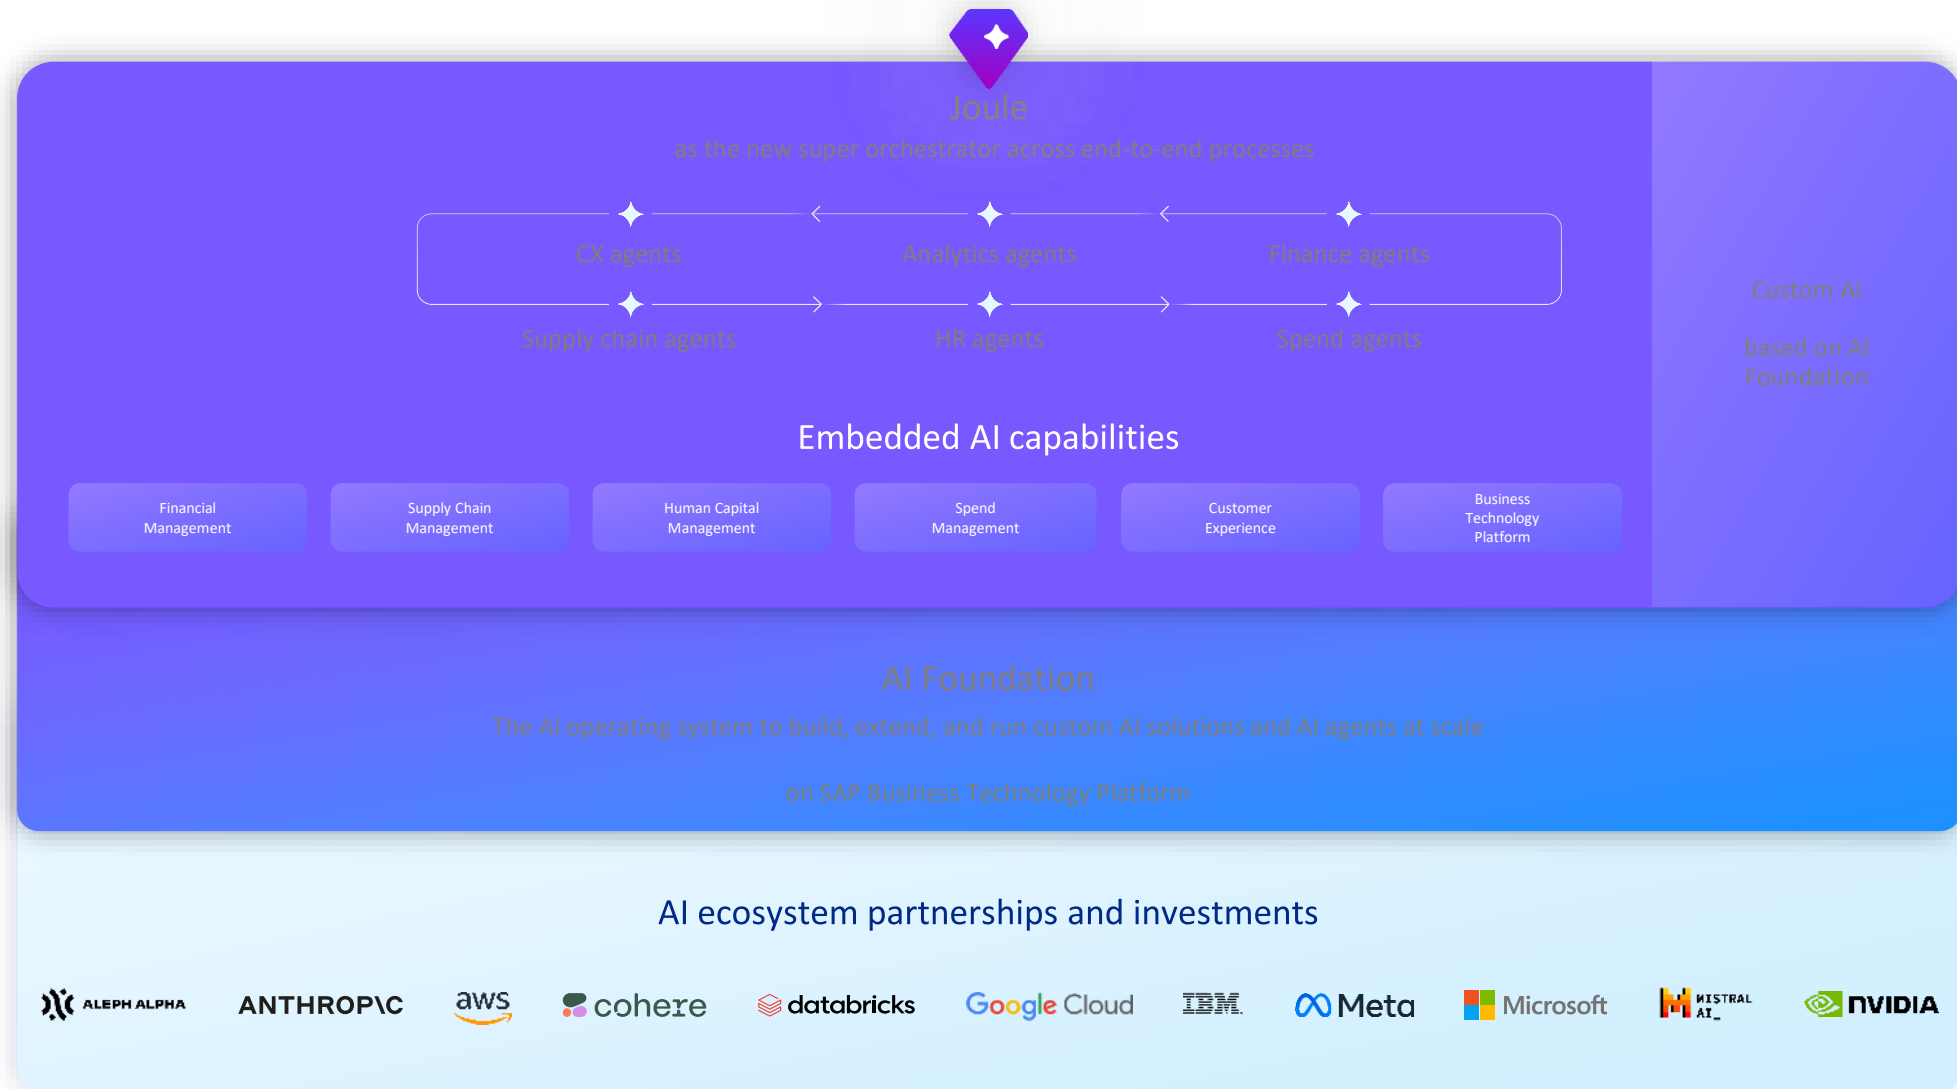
Joule

as the new super orchestrator across end-to-end processes

CX agents

Analytics agents

Finance agents

Supply chain agents

HR agents

Spend agents

Custom AI

based on AI Foundation

Embedded AI capabilities

Financial Management

Supply Chain Management

Human Capital Management

Spend Management

Customer Experience

Business Technology Platform

AI Foundation

The AI operating system to build, extend, and run custom AI solutions and AI agents at scale

on SAP Business Technology Platform

AI ecosystem partnerships and investments

ALEPH ALPHA ANTHROPIC aws cohere databricks Google Cloud IBM Meta Microsoft MISTRAL AI_ NVIDIA